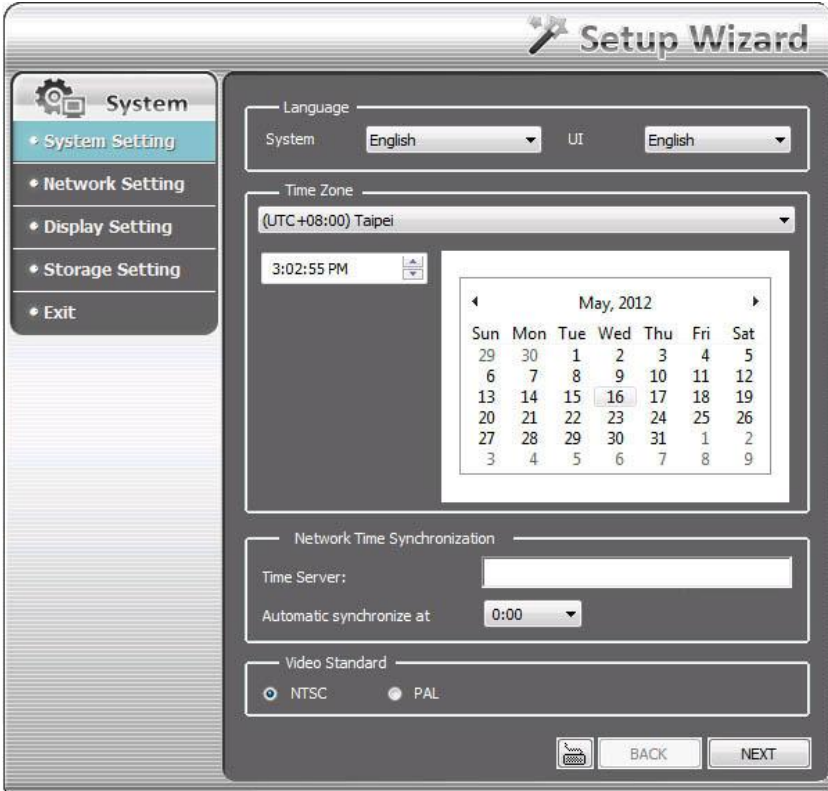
Setup Wizard

System

• System Setting
• Network Setting
• Display Setting
• Storage Setting
• Exit

Language
System English UI English

Time Zone
(UTC+08:00) Taipei

3:02:55 PM

May, 2012

| Sun | Mon | Tue | Wed | Thu | Fri | Sat |
|---|---|---|---|---|---|---|
| 29 | 30 | 1 | 2 | 3 | 4 | 5 |
| 6 | 7 | 8 | 9 | 10 | 11 | 12 |
| 13 | 14 | 15 | 16 | 17 | 18 | 19 |
| 20 | 21 | 22 | 23 | 24 | 25 | 26 |
| 27 | 28 | 29 | 30 | 31 | 1 | 2 |
| 3 | 4 | 5 | 6 | 7 | 8 | 9 |

Network Time Synchronization
Time Server:
Automatic synchronize at 0:00

Video Standard
NTSC PAL

BACK NEXT